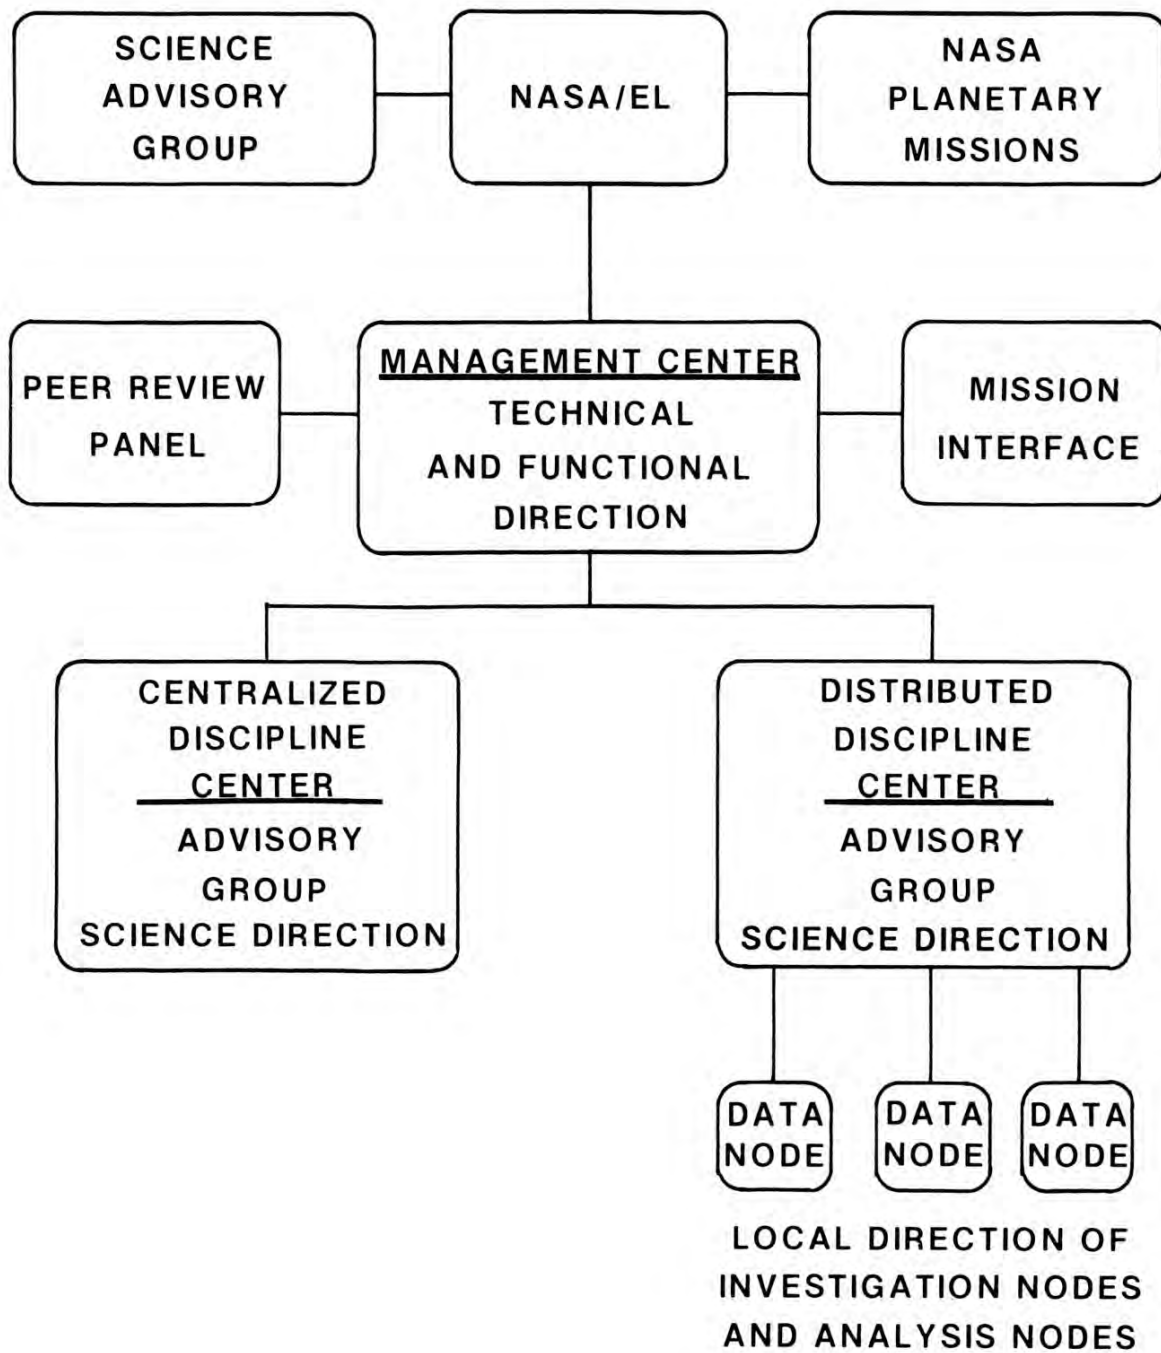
SCIENCE ADVISORY GROUP

NASA/EL

NASA PLANETARY MISSIONS

PEER REVIEW PANEL

MANAGEMENT CENTER
TECHNICAL AND FUNCTIONAL DIRECTION

MISSION INTERFACE

CENTRALIZED DISCIPLINE CENTER
ADVISORY GROUP SCIENCE DIRECTION

DISTRIBUTED DISCIPLINE CENTER
ADVISORY GROUP SCIENCE DIRECTION

DATA NODE

DATA NODE

DATA NODE

LOCAL DIRECTION OF INVESTIGATION NODES AND ANALYSIS NODES